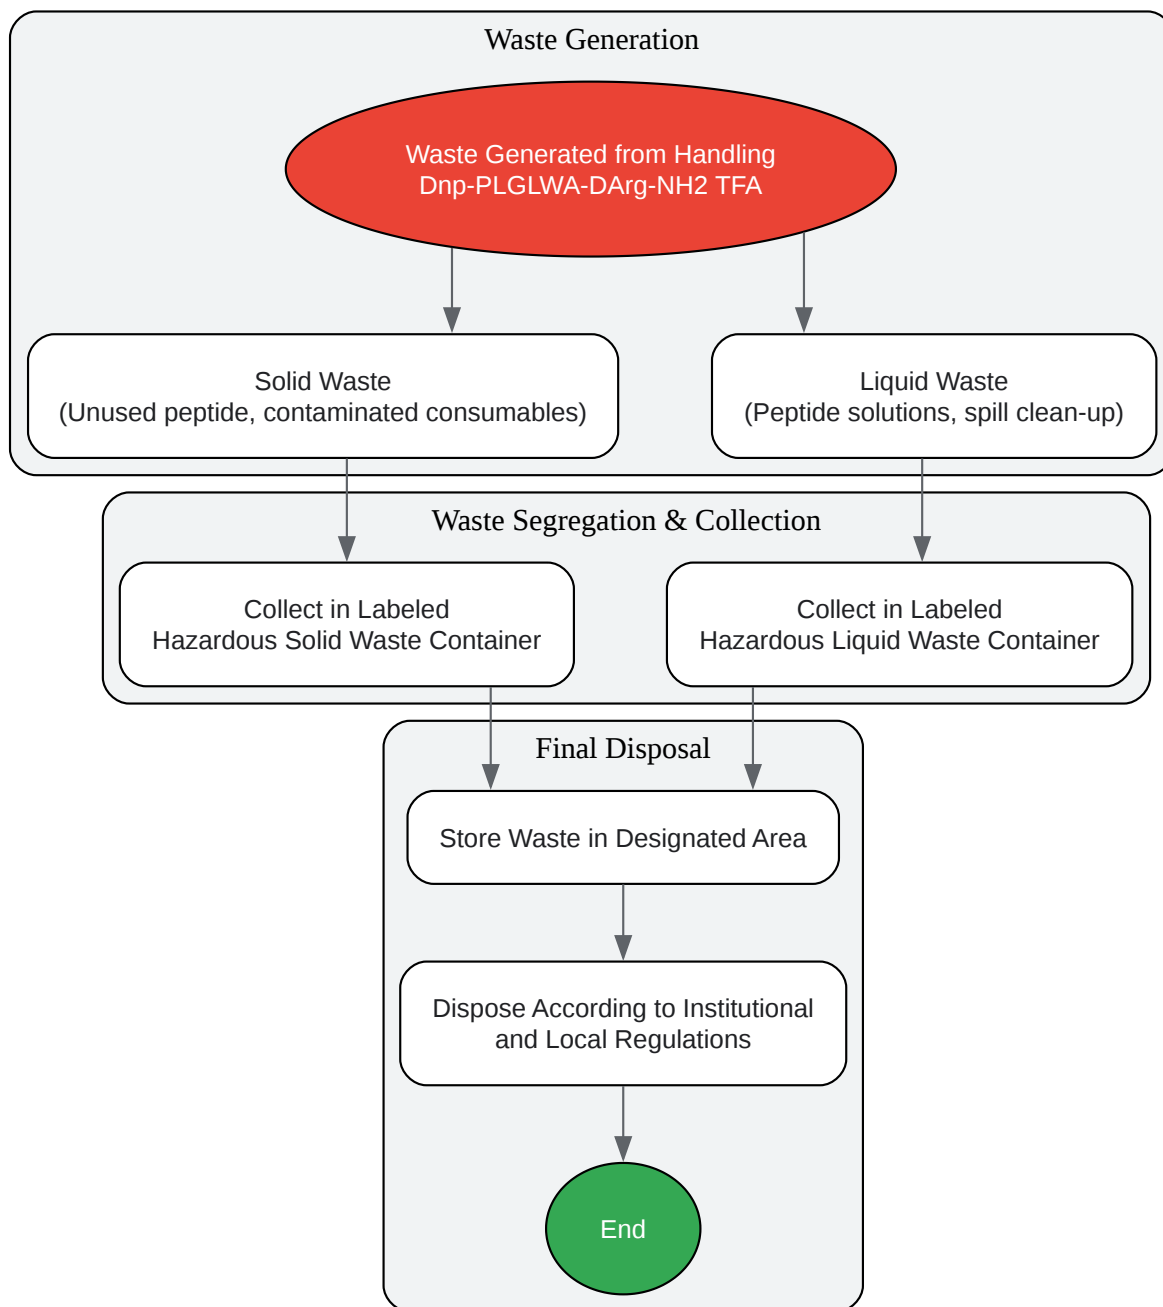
Waste Generation

Waste Generated from Handling
Dnp-PLGLWA-DArg-NH2 TFA

Solid Waste
(Unused peptide, contaminated consumables)

Liquid Waste
(Peptide solutions, spill clean-up)

Waste Segregation & Collection

Collect in Labeled
Hazardous Solid Waste Container

Collect in Labeled
Hazardous Liquid Waste Container

Final Disposal

Store Waste in Designated Area

Dispose According to Institutional
and Local Regulations

End